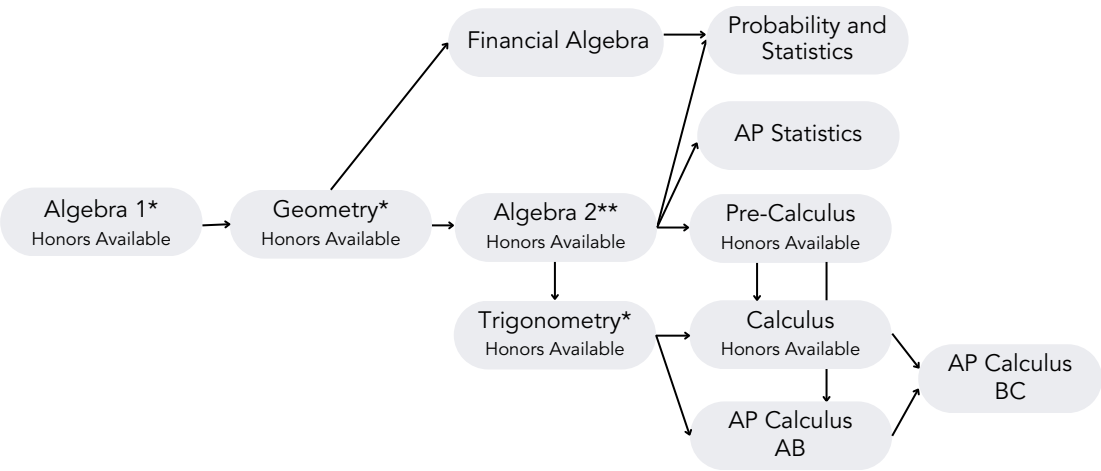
Financial Algebra

Probability and Statistics

AP Statistics

Algebra 1*
Honors Available

Geometry*
Honors Available

Algebra 2**
Honors Available

Pre-Calculus
Honors Available

Trigonometry*
Honors Available

Calculus
Honors Available

AP Calculus BC

AP Calculus AB